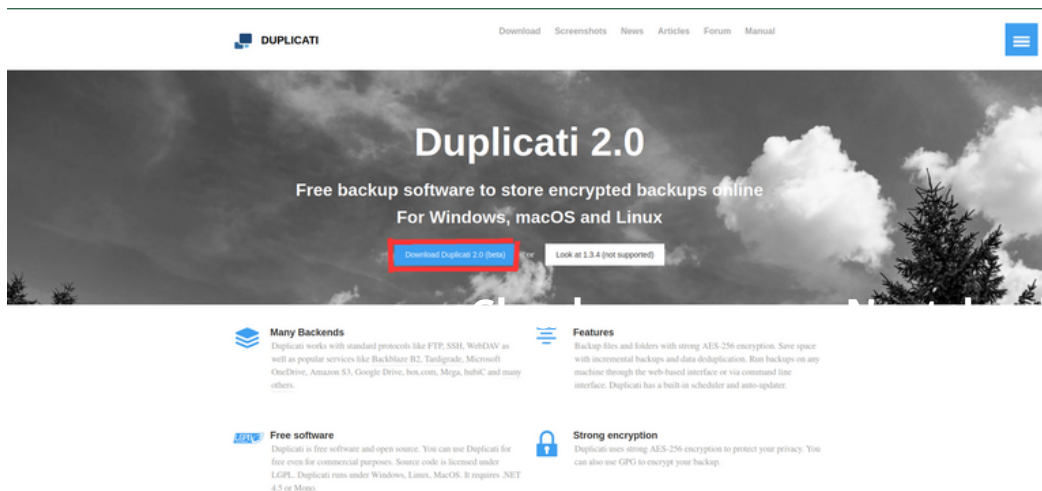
DUPLICATI

Download Screenshots News Articles Forum Manual

Duplicati 2.0

Free backup software to store encrypted backups online

For Windows, macOS and Linux

Download Duplicati 2.0 (beta) or Look at 1.3.4 (not supported)

Many Backends
Duplicati works with standard protocols like FTP, SSH, WebDAV as well as popular services like Backblaze B2, Tardigrade, Microsoft OneDrive, Amazon S3, Google Drive, box.com, Mega, hubiC and many others.

Features
Backup files and folders with strong AES-256 encryption. Save space with incremental backups and data deduplication. Run backups on any machine through the web-based interface or via command line interface. Duplicati has a built-in scheduler and auto-updater.

LGPL
Free software
Duplicati is free software and open source. You can use Duplicati for free even for commercial purposes. Source code is licensed under LGPL. Duplicati runs under Windows, Linux, MacOS. It requires .NET 4.5 or Mono.

Strong encryption
Duplicati uses strong AES-256 encryption to protect your privacy. You can also use GPG to encrypt your backup.